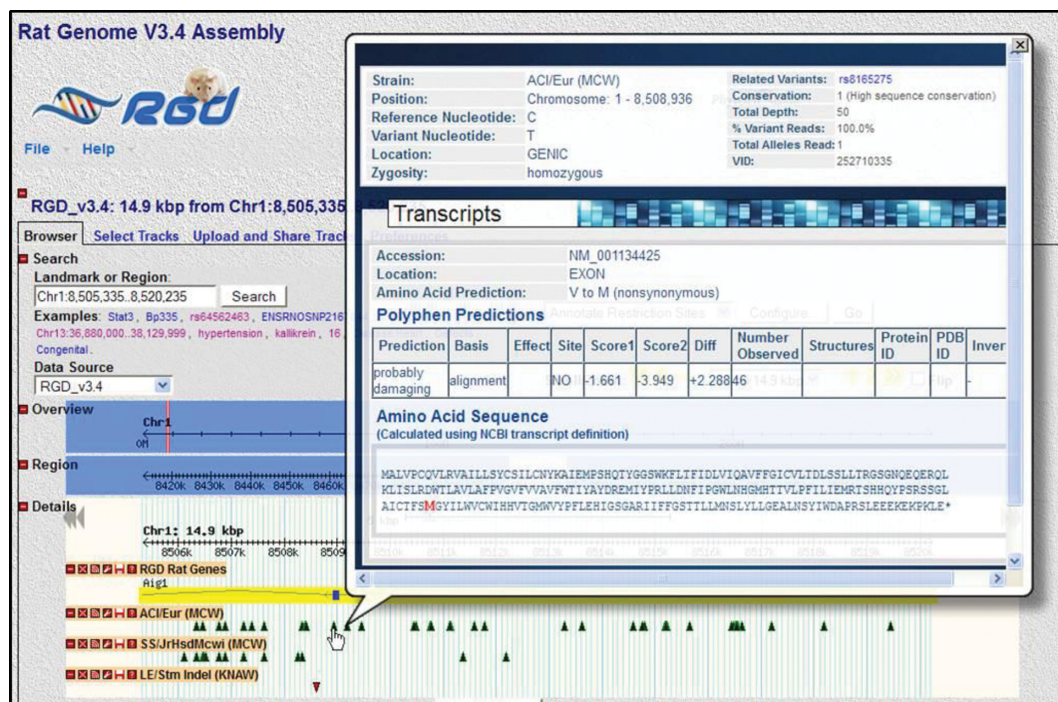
Rat Genome V3.4 Assembly

RGD

File Help

RGD_v3.4: 14.9 kbp from Chr1:8,505,335

Browser Select Tracks Upload and Share Track Preferences

Search

Landmark or Region:

Chr1:8,505,335..8,520,235 Search

Examples: Stat3, Bp335, rs64562463, ENSRNOSNP216 Chr13:36,880,000..38,129,999, hypertension, kallikrein, 16 Congenital.

Data Source

RGD_v3.4

Overview

Chr1

0M

Region

8420k 8430k 8440k 8450k 8460k

Details

Chr1: 14.9 kbp

8506k 8507k 8508k 8509

RGD Rat Genes

Aig1

ACI/Eur (MCW)

SS/JrHsdMcwi (MCW)

LE/Stm Indel (KNAW)

Strain: ACI/Eur (MCW)
Position: Chromosome: 1 - 8,508,936
Reference Nucleotide: C
Variant Nucleotide: T
Location: GENIC
Zygosity: homozygous

Related Variants: rs8165275
Conservation: 1 (High sequence conservation)
Total Depth: 50
% Variant Reads: 100.0%
Total Alleles Read: 1
VID: 252710335

Transcripts

Accession: NM_001134425
Location: EXON
Amino Acid Prediction: V to M (nonsynonymous)

Polyphen Predictions

| Prediction | Basis | Effect | Site | Score1 | Score2 | Diff | Number Observed | Structures | Protein ID | PDB ID | Inver |
|---|---|---|---|---|---|---|---|---|---|---|---|
| probably damaging | alignment | | NO | -1.661 | -3.949 | +2.288 | 46 | | | | - |

Amino Acid Sequence
(Calculated using NCBI transcript definition)

MALVPCQVLRVAILLSYCSILCNYKAIEMPSHQTYGGSWKFLTFIDLVIQAVFFGICVLTDLSSLLTRGSGNQEQERQL KLISLRDWTLAVLAFPVGVFVVAVFWTIYAYDREMIYPRLLDNFIPGWLNHGMHTTVLPFILIEMRTSHHQYPSRSSGL AICTFSMGYILWVCWIHHVTGMWVYPFLEHIGSGARIIFFGSTTLLMNSLYLLGEALNSYIWDAPRSLEEEKEKPKLE*